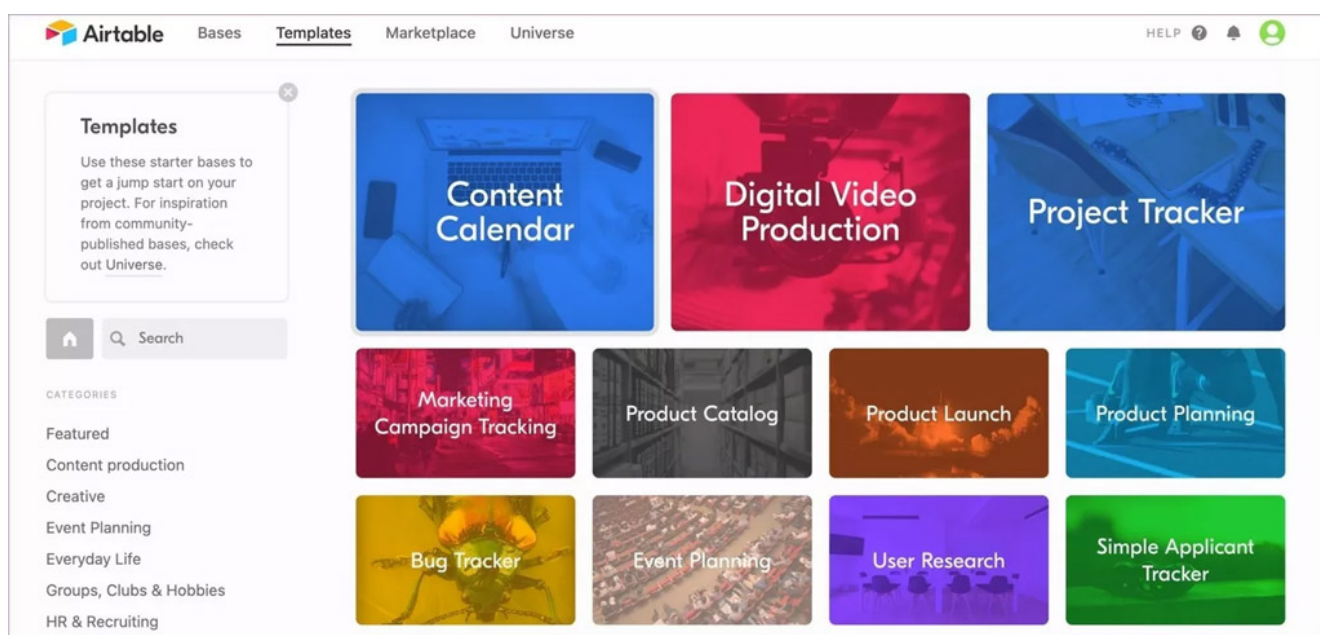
Airtable Bases Templates Marketplace Universe

HELP

Templates

Use these starter bases to get a jump start on your project. For inspiration from community-published bases, check out Universe.

Search

CATEGORIES

Featured

Content production

Creative

Event Planning

Everyday Life

Groups, Clubs & Hobbies

HR & Recruiting

Content Calendar

Digital Video Production

Project Tracker

Marketing Campaign Tracking

Product Catalog

Product Launch

Product Planning

Bug Tracker

Event Planning

User Research

Simple Applicant Tracker